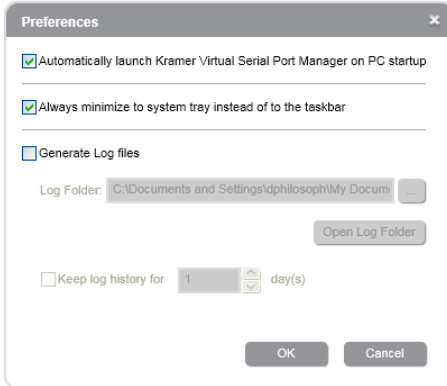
Preferences

×

Automatically launch Kramer Virtual Serial Port Manager on PC startup

Always minimize to system tray instead of to the taskbar

Generate Log files

Log Folder: C:\Documents and Settings\dphilosoph\My Docum

...

Open Log Folder

Keep log history for 1 day(s)

OK

Cancel